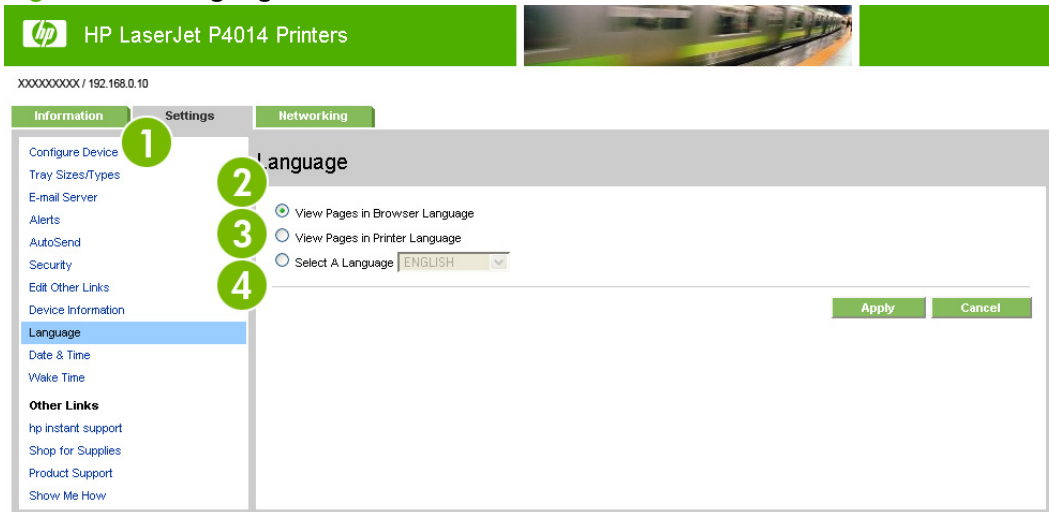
hp HP LaserJet P4014 Printers

XXXXXXXXX / 192.168.0.10

Information Settings Networking

Configure Device
Tray Sizes/Types
E-mail Server
Alerts
AutoSend
Security
Edit Other Links
Device Information
Language
Date & Time
Wake Time

Other Links
hp instant support
Shop for Supplies
Product Support
Show Me How

1

Language

2 View Pages in Browser Language
3 View Pages in Printer Language
Select A Language ENGLISH
4

Apply Cancel